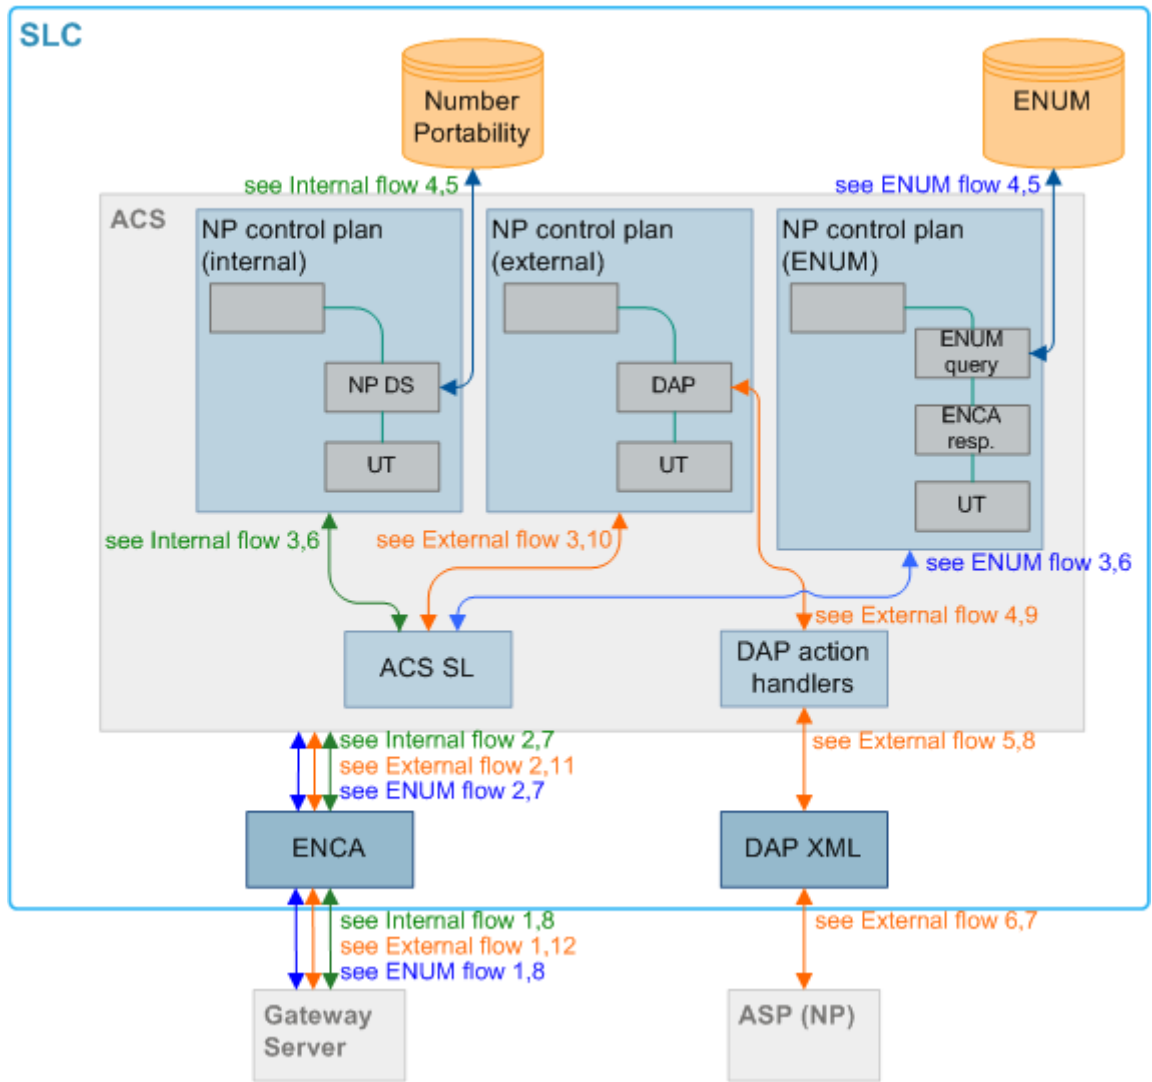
SLC

Number Portability

ENUM

see Internal flow 4,5

see ENUM flow 4,5

ACS

NP control plan (internal)

NP DS

UT

NP control plan (external)

DAP

UT

NP control plan (ENUM)

ENUM query

ENCA resp.

UT

see Internal flow 3,6

see External flow 3,10

see ENUM flow 3,6

see External flow 4,9

ACS SL

DAP action handlers

see Internal flow 2,7
see External flow 2,11
see ENUM flow 2,7

see External flow 5,8

ENCA

DAP XML

see Internal flow 1,8
see External flow 1,12
see ENUM flow 1,8

see External flow 6,7

Gateway Server

ASP (NP)